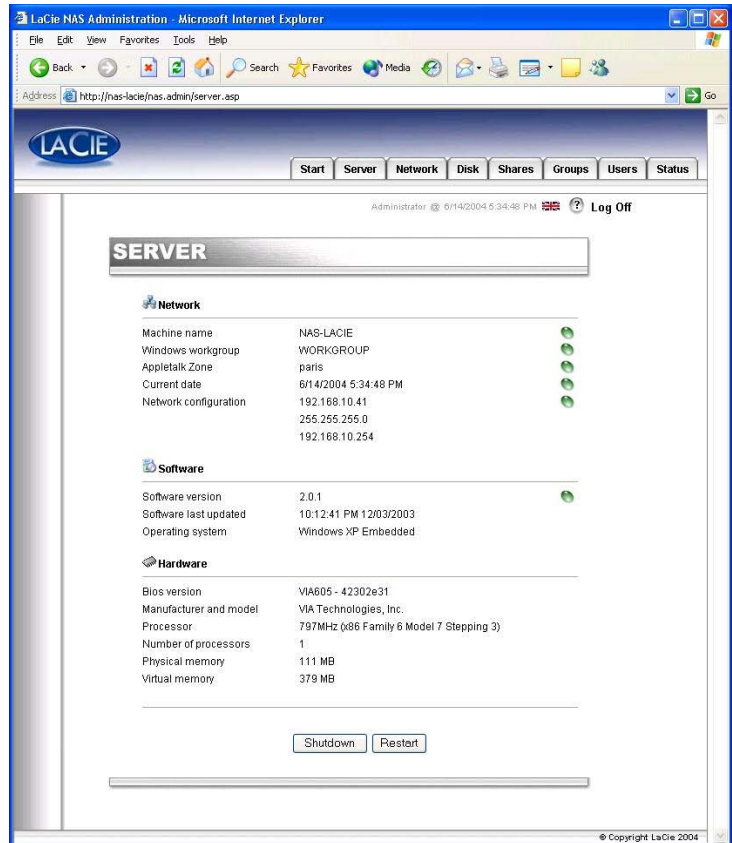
LaCie NAS Administration - Microsoft Internet Explorer

File Edit View Favorites Tools Help

Back Search Favorites Media

Address http://nas-lacie/nas.admin/server.asp Go

LACIE

Start Server Network Disk Shares Groups Users Status

Administrator @ 6/14/2004 5:34:48 PM Log Off

SERVER

Network

| | |
|---|---|
| Machine name | NAS-LACIE |
| Windows workgroup | WORKGROUP |
| Appletalk Zone | paris |
| Current date | 6/14/2004 5:34:48 PM |
| Network configuration | 192.168.10.41 |
| | 255.255.255.0 |
| | 192.168.10.254 |

Software

| | |
|---|---|
| Software version | 2.0.1 |
| Software last updated | 10:12:41 PM 12/03/2003 |
| Operating system | Windows XP Embedded |

Hardware

| | |
|---|---|
| Bios version | VIA605 - 42302e31 |
| Manufacturer and model | VIA Technologies, Inc. |
| Processor | 797MHz (x86 Family 6 Model 7 Stepping 3) |
| Number of processors | 1 |
| Physical memory | 111 MB |
| Virtual memory | 379 MB |

Shutdown Restart

© Copyright LaCie 2004